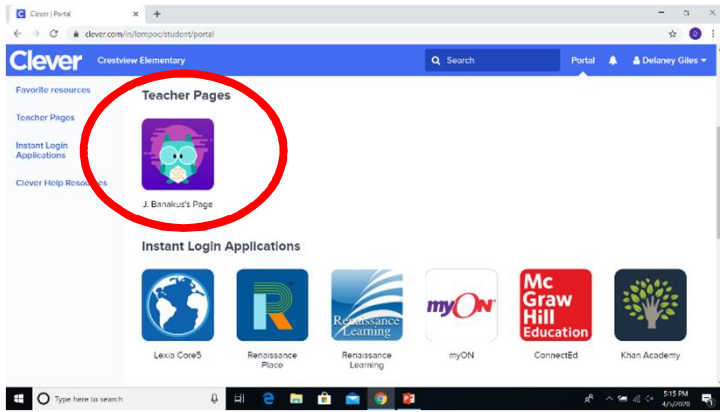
Clever | Portal
clever.com/in/lompoc/student/portal

Clever Crestview Elementary Search Portal Delaney Giles

Favorite resources
Teacher Pages
Instant Login Applications
Clever Help Resources

Teacher Pages

J. Banakus's Page

Instant Login Applications

Lexia Core5
Renaissance Place
Renaissance Learning
myON
ConnectEd
Khan Academy

Renaissance Learning
myON
Mc Graw Hill Education

Type here to search
5:15 PM
4/4/2018